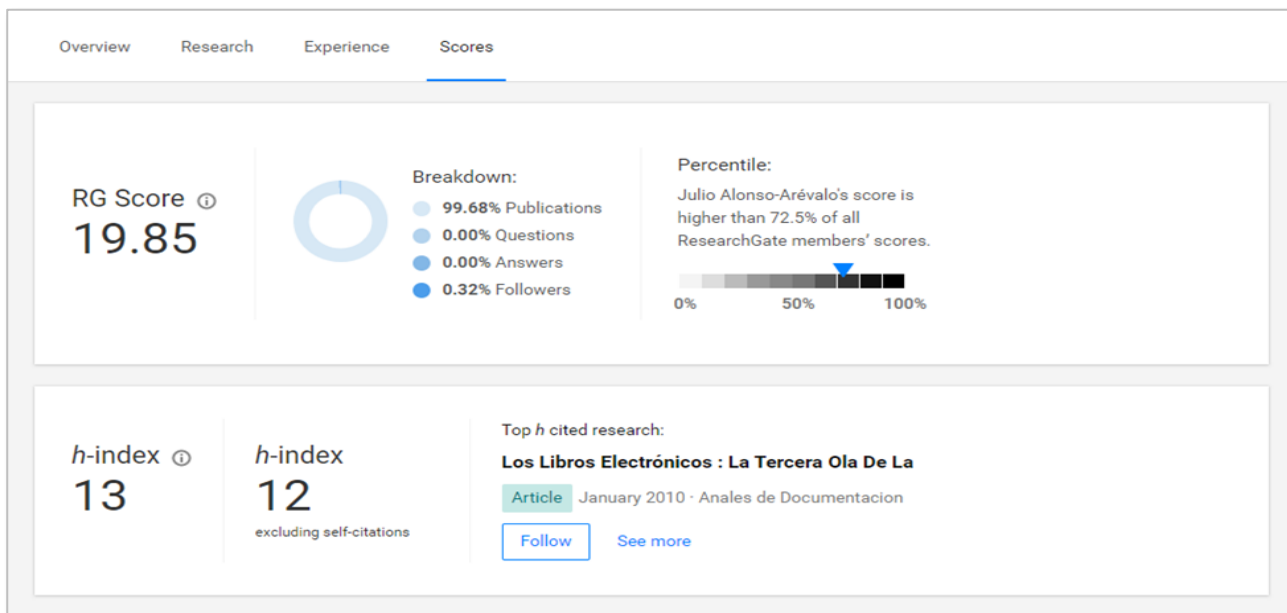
Overview Research Experience Scores

RG Score ⓘ
19.85

Breakdown:
99.68% Publications
0.00% Questions
0.00% Answers
0.32% Followers

Percentile:
Julio Alonso-Arévalo's score is higher than 72.5% of all ResearchGate members' scores.

0% 50% 100%

*h*-index ⓘ
13

*h*-index
12
excluding self-citations

Top *h* cited research:
Los Libros Electrónicos : La Tercera Ola De La
Article January 2010 · Anales de Documentacion
Follow See more